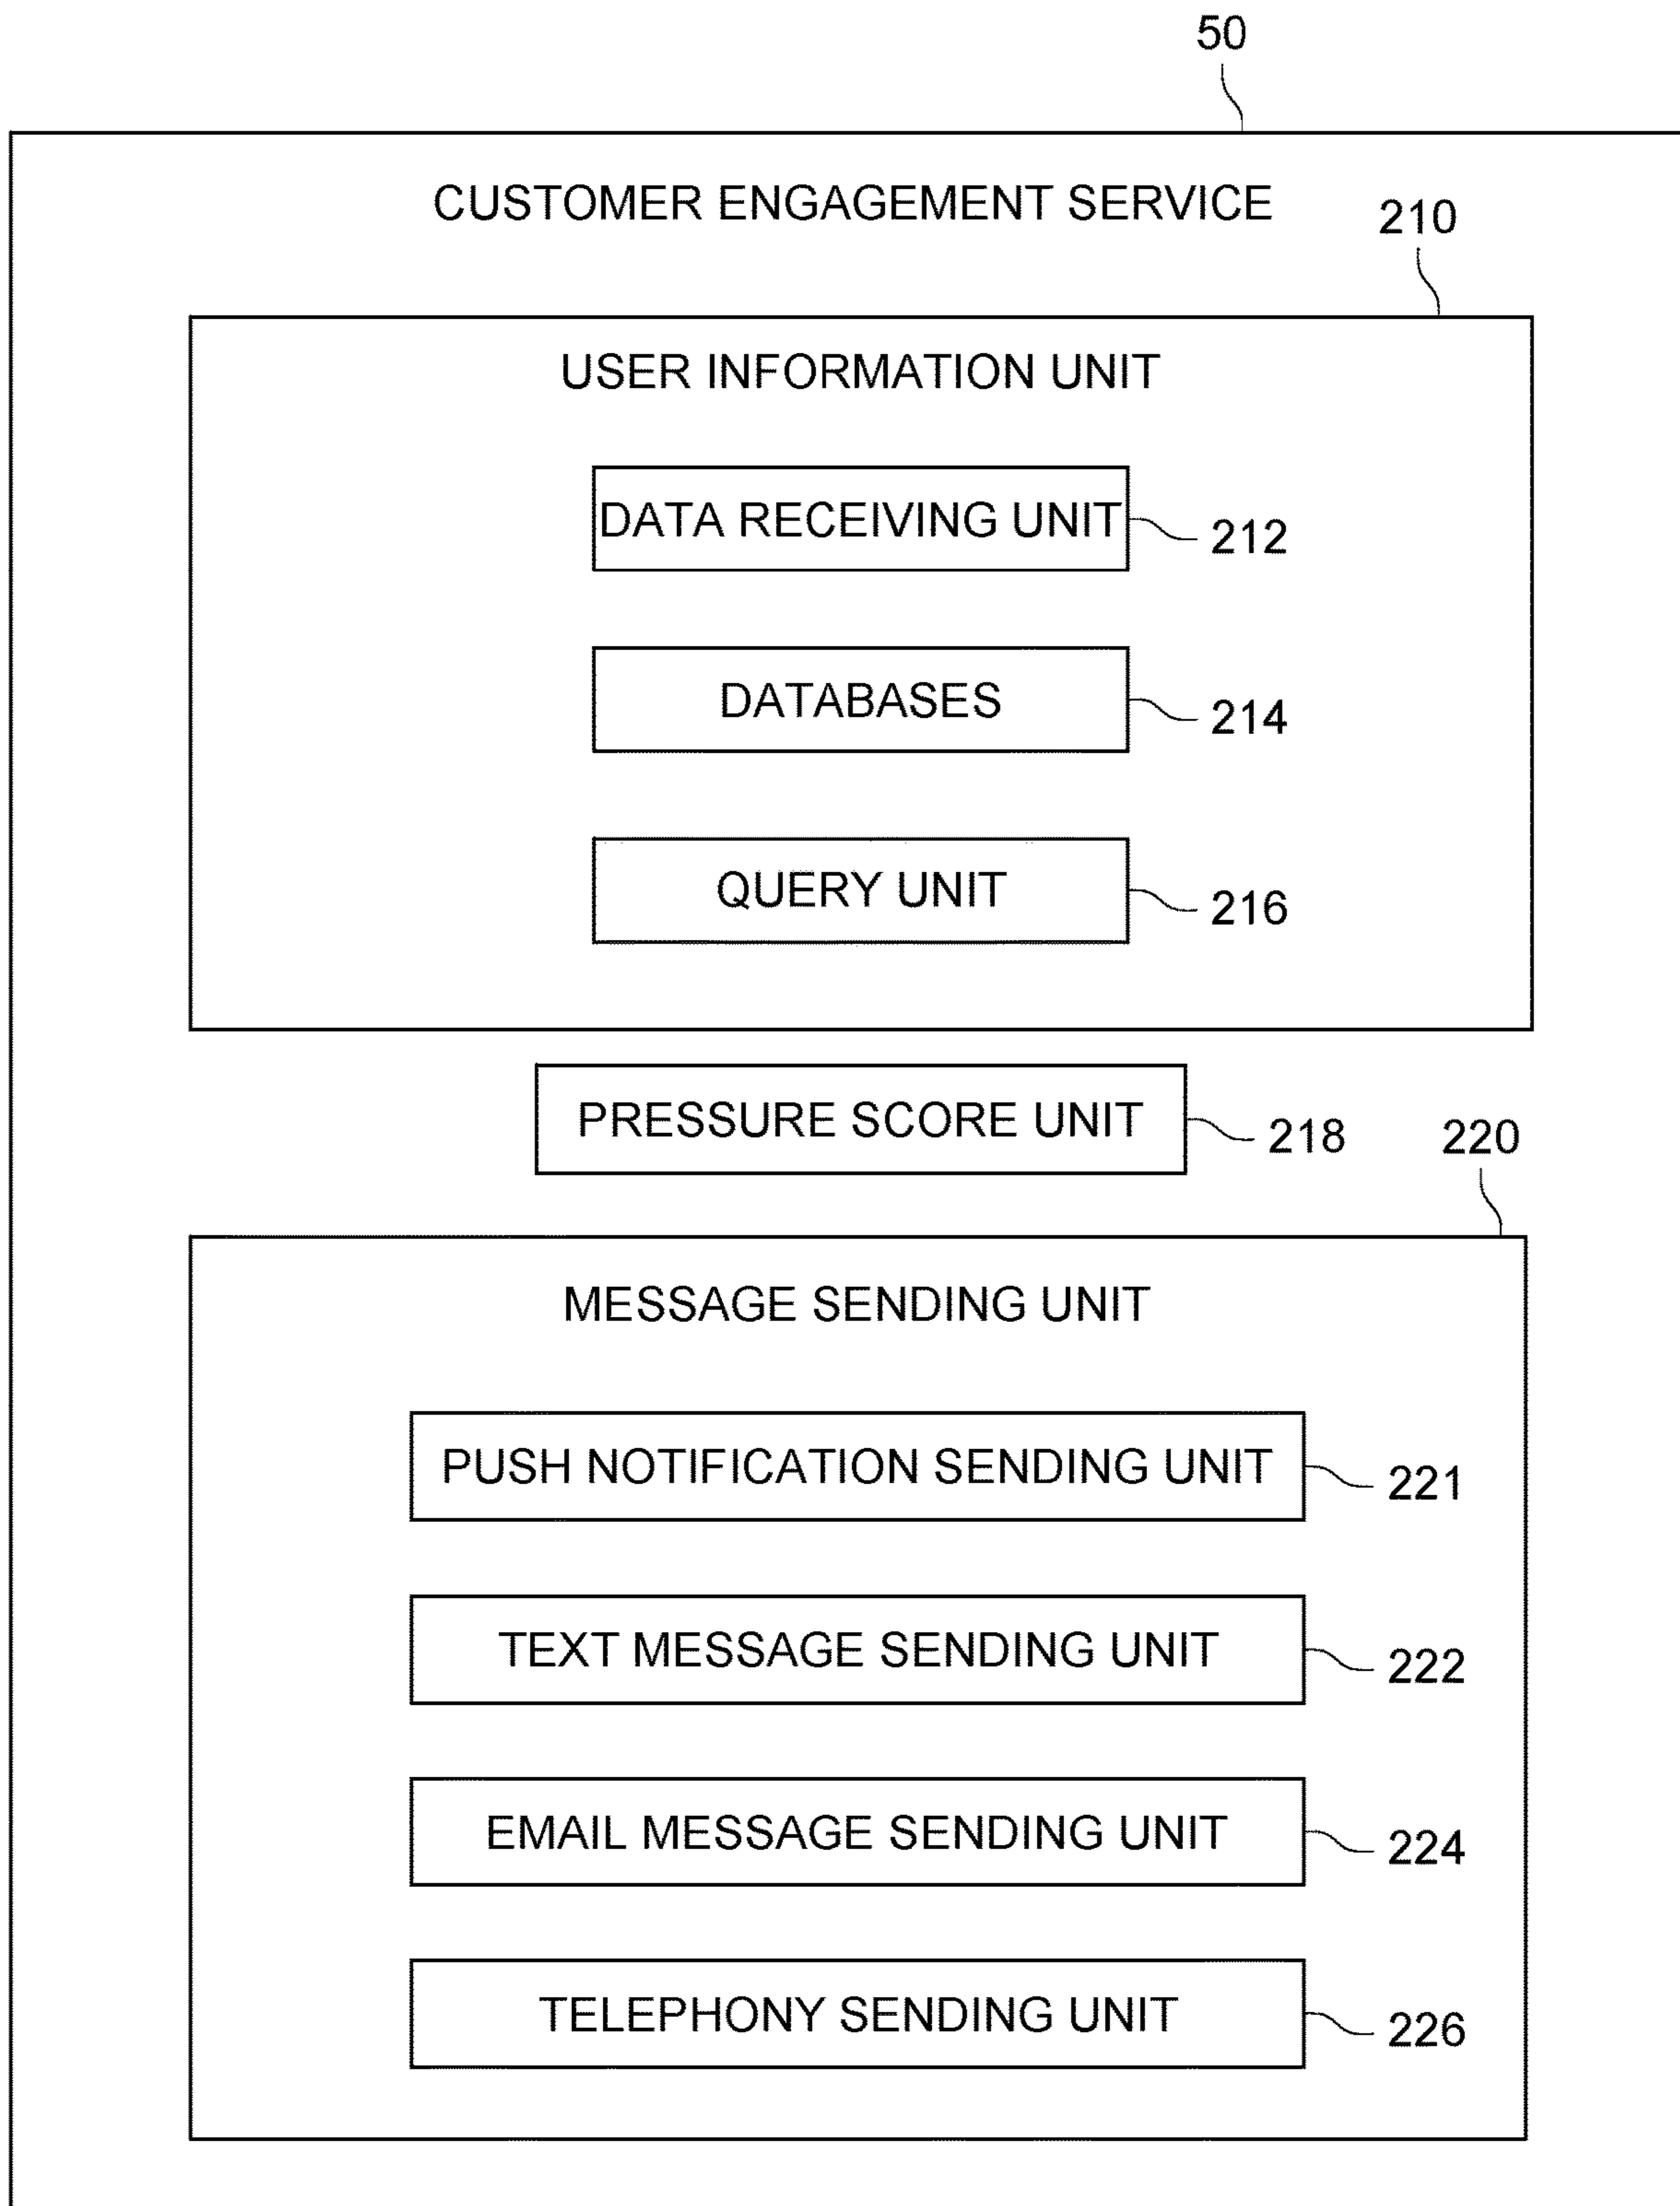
50

CUSTOMER ENGAGEMENT SERVICE

210

USER INFORMATION UNIT

DATA RECEIVING UNIT 212

DATABASES 214

QUERY UNIT 216

PRESSURE SCORE UNIT 218

220

MESSAGE SENDING UNIT

PUSH NOTIFICATION SENDING UNIT 221

TEXT MESSAGE SENDING UNIT 222

EMAIL MESSAGE SENDING UNIT 224

TELEPHONY SENDING UNIT 226